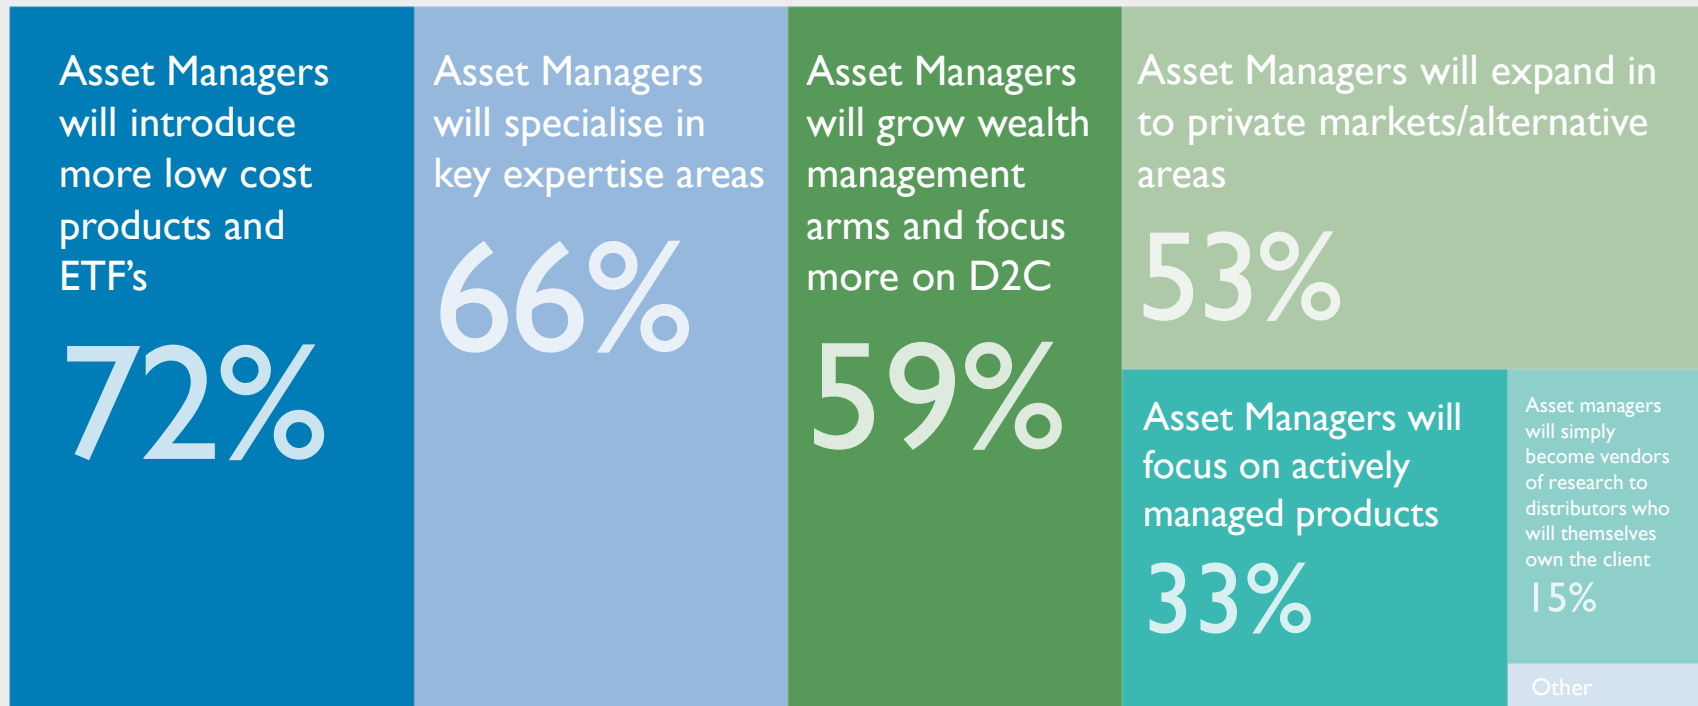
Asset Managers will introduce more low cost products and ETF's

72%

Asset Managers will specialise in key expertise areas

66%

Asset Managers will grow wealth management arms and focus more on D2C

59%

Asset Managers will expand in to private markets/alternative areas

53%

Asset Managers will focus on actively managed products

33%

Asset managers will simply become vendors of research to distributors who will themselves own the client

15%

Other